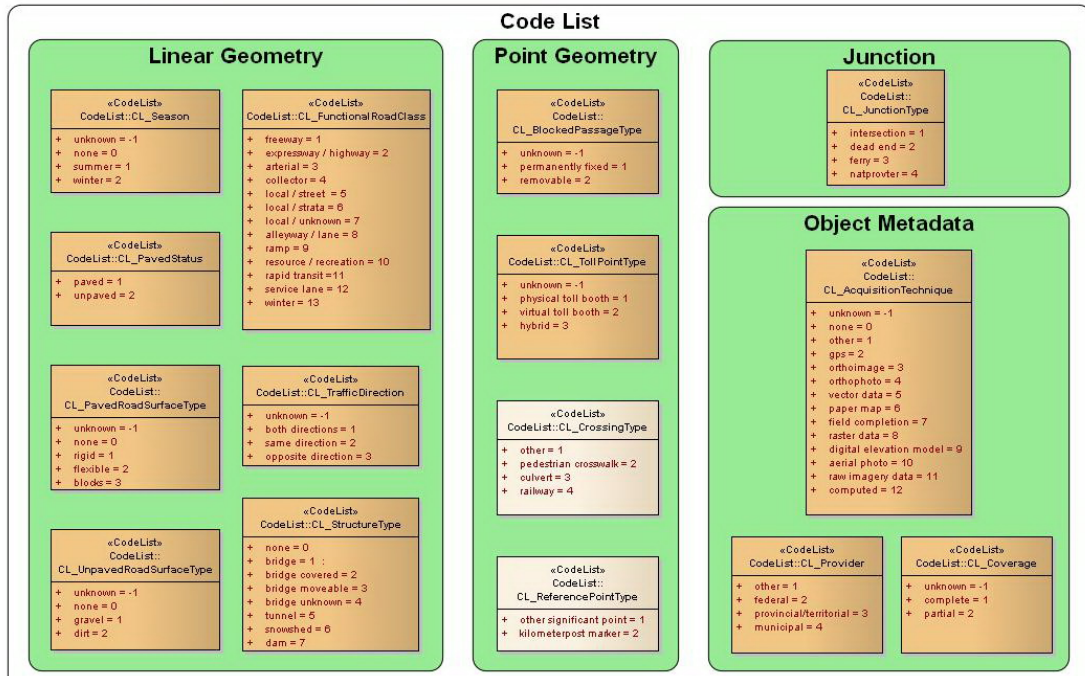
Code List

Linear Geometry

«CodeList»
CodeList::CL_Season

+ unknown = -1
+ none = 0
+ summer = 1
+ winter = 2

«CodeList»
CodeList::CL_FunctionalRoadClass

+ freeway = 1
+ expressway / highway = 2
+ arterial = 3
+ collector = 4
+ local / street = 5
+ local / strata = 6
+ local / unknown = 7
+ alleyway / lane = 8
+ ramp = 9
+ resource / recreation = 10
+ rapid transit = 11
+ service lane = 12
+ winter = 13

«CodeList»
CodeList::CL_PavedStatus

+ paved = 1
+ unpaved = 2

«CodeList»
CodeList::
CL_PavedRoadSurfaceType

+ unknown = -1
+ none = 0
+ rigid = 1
+ flexible = 2
+ blocks = 3

«CodeList»
CodeList::CL_TrafficDirection

+ unknown = -1
+ both directions = 1
+ same direction = 2
+ opposite direction = 3

«CodeList»
CodeList::
CL_UnpavedRoadSurfaceType

+ unknown = -1
+ none = 0
+ gravel = 1
+ dirt = 2

«CodeList»
CodeList::CL_StructureType

+ none = 0
+ bridge = 1 :
+ bridge covered = 2
+ bridge moveable = 3
+ bridge unknown = 4
+ tunnel = 5
+ snowshed = 6
+ dam = 7

Point Geometry

«CodeList»
CodeList::
CL_BlockedPassageType

+ unknown = -1
+ permanently fixed = 1
+ removable = 2

«CodeList»
CodeList::CL_TollPointType

+ unknown = -1
+ physical toll booth = 1
+ virtual toll booth = 2
+ hybrid = 3

«CodeList»
CodeList::CL_CrossingType

+ other = 1
+ pedestrian crosswalk = 2
+ culvert = 3
+ railway = 4

«CodeList»
CodeList::
CL_ReferencePointType

+ other significant point = 1
+ kilometerpost marker = 2

Junction

«CodeList»
CodeList::
CL_JunctionType

+ intersection = 1
+ dead end = 2
+ ferry = 3
+ natprovter = 4

Object Metadata

«CodeList»
CodeList::
CL_AcquisitionTechnique

+ unknown = -1
+ none = 0
+ other = 1
+ gps = 2
+ orthoimage = 3
+ orthophoto = 4
+ vector data = 5
+ paper map = 6
+ field completion = 7
+ raster data = 8
+ digital elevation model = 9
+ aerial photo = 10
+ raw imagery data = 11
+ computed = 12

«CodeList»
CodeList::CL_Provider

+ other = 1
+ federal = 2
+ provincial/territorial = 3
+ municipal = 4

«CodeList»
CodeList::CL_Coverage

+ unknown = -1
+ complete = 1
+ partial = 2